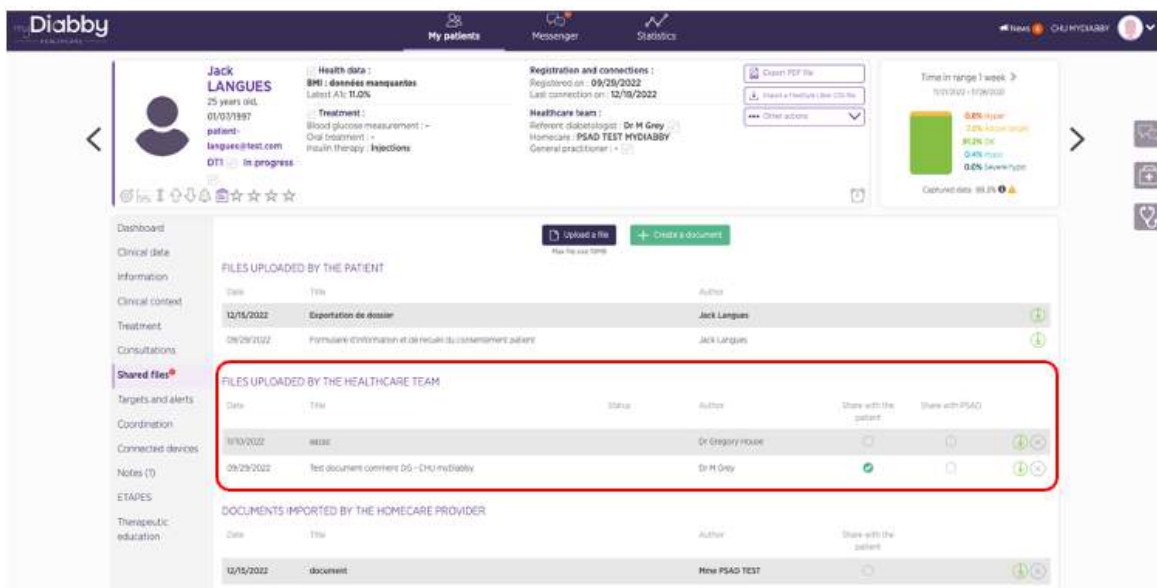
Diabby

My patients
Messenger
Statistics

News CHU MYDIABBY

Jack LANGUES
25 years old, 01/07/1997
patient-langues@test.com
DT1 In progress

Health data :
BMI : données manquantes
Latest A1: 11.0%

Treatment :
Blood glucose measurement : -
Oral treatment : -
Insulin therapy : Injections

Registration and connections :
Registered on : 09/29/2022
Last connection on : 12/10/2022

Healthcare team :
Referent diabetologist : Dr M Grey
Homecare : PSAD TEST MYDIABBY
General practitioner : -

Export PDF file
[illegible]
Other actions

Time in range 1 week
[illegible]
0.8% Hyper
7.6% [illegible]
91.2% OK
0.4% Hypo
0.0% Severe hypo
Captured data : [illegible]

Dashboard
Clinical data
Information
Clinical context
Treatment
Consultations
Shared files
Targets and alerts
Coordination
Connected devices
Notes (1)
ETAPES
Therapeutic education

Upload a file
Max file size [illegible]
Create a document

FILES UPLOADED BY THE PATIENT

| Date | Title | Author |
|---|---|---|
| 12/15/2022 | Exportation de dossier | Jack Langues |
| 09/29/2022 | Formulaire d'information et de recueil du consentement patient | Jack Langues |

FILES UPLOADED BY THE HEALTHCARE TEAM

| Date | Title | Status | Author | Share with the patient | Share with PSAD |
|---|---|---|---|---|---|
| 11/10/2022 | azcac | | Dr Gregory House | | |
| 09/29/2022 | Test document comment DG - CHU myDiabby | | Dr M Grey | | |

DOCUMENTS IMPORTED BY THE HOMECARE PROVIDER

| Date | Title | Author | Share with the patient |
|---|---|---|---|
| 12/15/2022 | document | Mme PSAD TEST | |